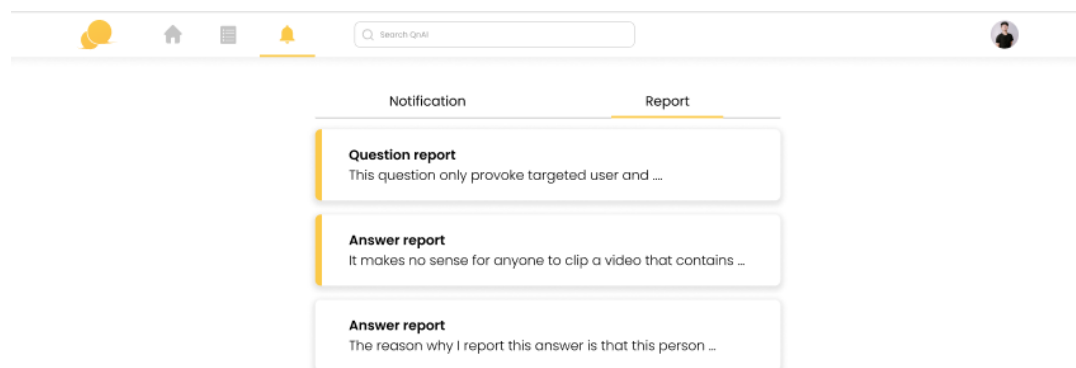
Search QnAI

Notification

Report

Question report
This question only provoke targeted user and ...

Answer report
It makes no sense for anyone to clip a video that contains ...

Answer report
The reason why I report this answer is that this person ...